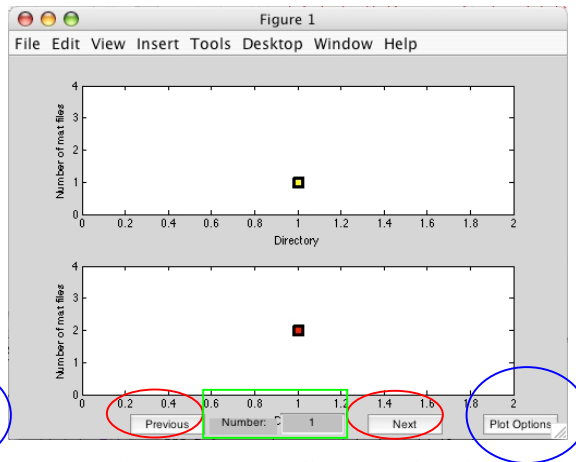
Figure 1

File Edit View Insert Tools Desktop Window Help

4
3
2
1
0
Number of mat files
0 0.2 0.4 0.6 0.8 1 1.2 1.4 1.6 1.8 2
Directory

4
3
2
1
0
Number of mat files
0 0.2 0.4 0.6 0.8 1 1.2 1.4 1.6 1.8 2

Previous
Number: 1
Next
Plot Options